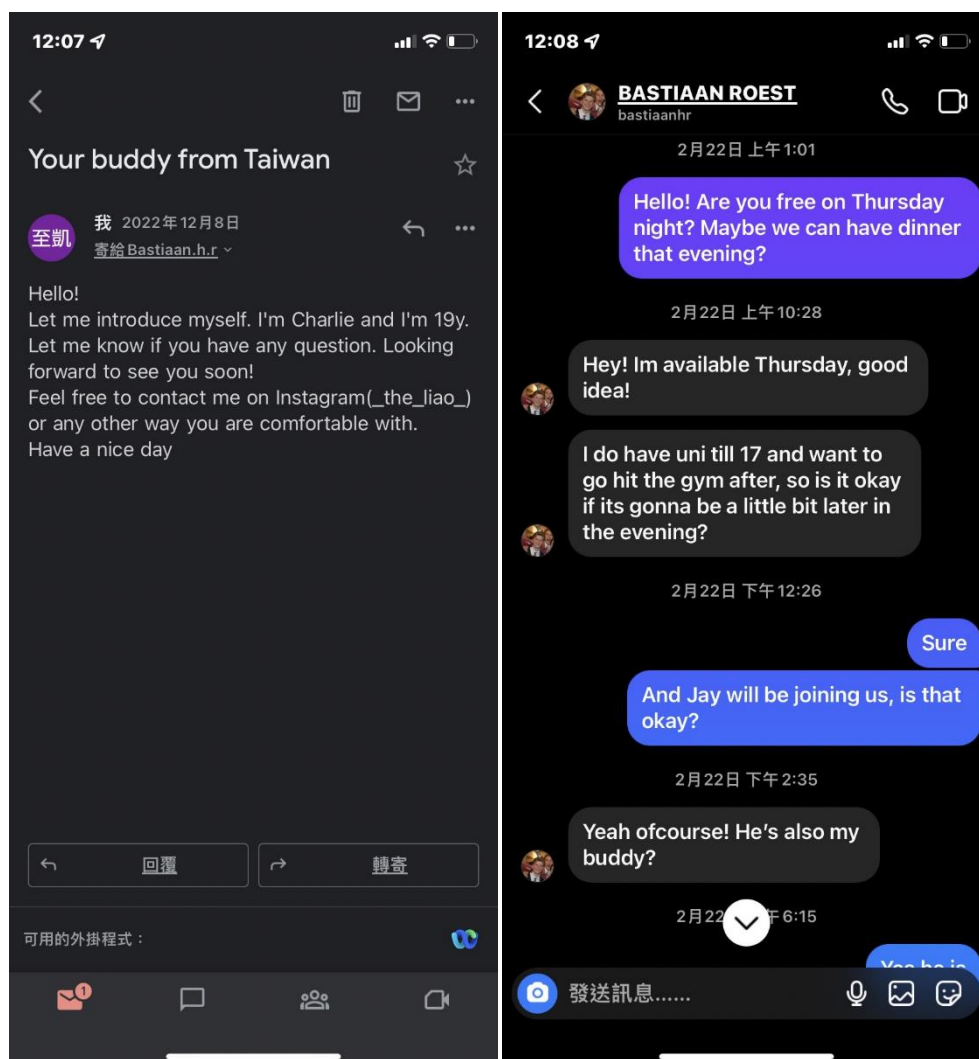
12:07

Your buddy from Taiwan

至凱

我 2022年12月8日
寄給 Bastiaan.h.r

Hello!
Let me introduce myself. I'm Charlie and I'm 19y. Let me know if you have any question. Looking forward to see you soon!
Feel free to contact me on Instagram(_the_liao_) or any other way you are comfortable with.
Have a nice day

回覆

轉寄

可用的外掛程式：

1

12:08

BASTIAAN ROEST
bastiaanhr

2月22日 上午1:01

Hello! Are you free on Thursday night? Maybe we can have dinner that evening?

2月22日 上午10:28

Hey! Im available Thursday, good idea!

I do have uni till 17 and want to go hit the gym after, so is it okay if its gonna be a little bit later in the evening?

2月22日 下午12:26

Sure

And Jay will be joining us, is that okay?

2月22日 下午2:35

Yeah ofcourse! He's also my buddy?

2月22 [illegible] 午6:15

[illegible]

發送訊息......